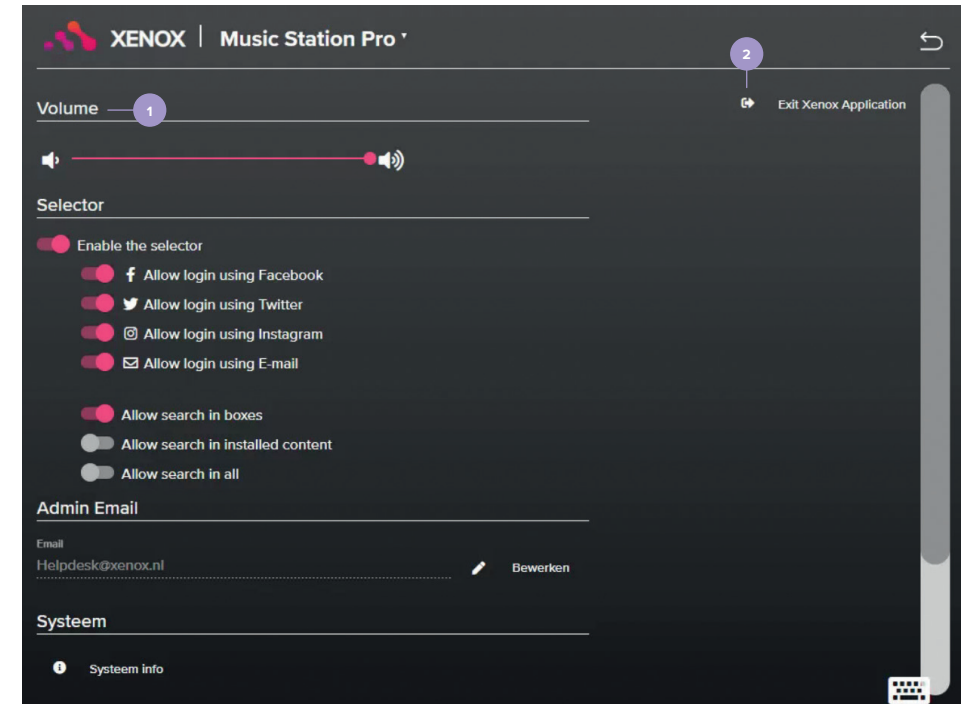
XENOX | Music Station Pro

Volume 1

2

Exit Xenox Application

Selector

Enable the selector

Allow login using Facebook

Allow login using Twitter

Allow login using Instagram

Allow login using E-mail

Allow search in boxes

Allow search in installed content

Allow search in all

Admin Email

Email

Helpdesk@xenox.nl

Bewerken

Systeem

Systeem info